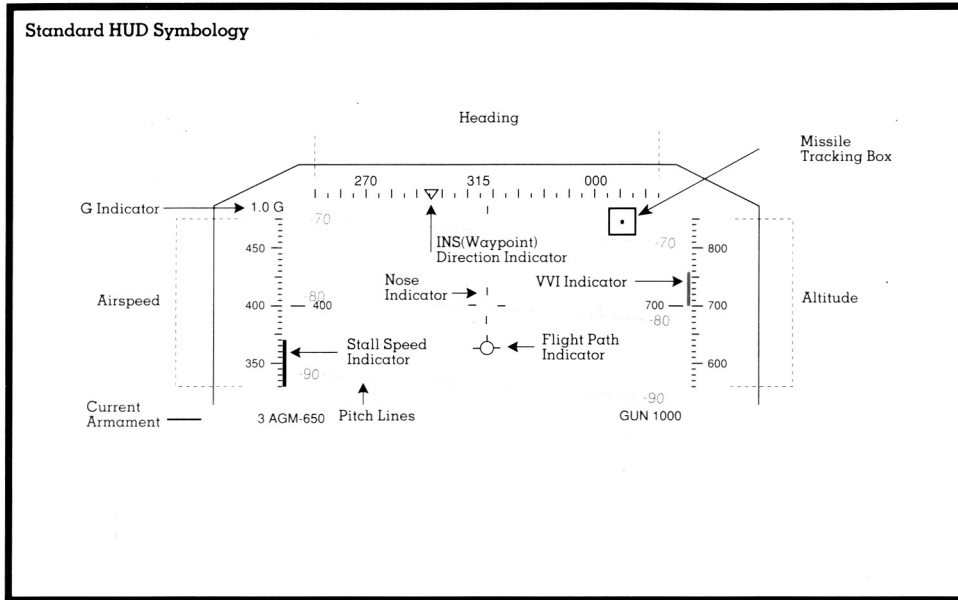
Standard HUD Symbology

Heading

Missile Tracking Box

270 315 000

G Indicator

1.0 G

-70

450

INS(Waypoint) Direction Indicator

-70

800

Airspeed

Nose Indicator

VVI Indicator

Altitude

400

-80

400

700

700

-80

Stall Speed Indicator

Flight Path Indicator

350

-90

600

-90

Current Armament

3 AGM-650

Pitch Lines

GUN 1000